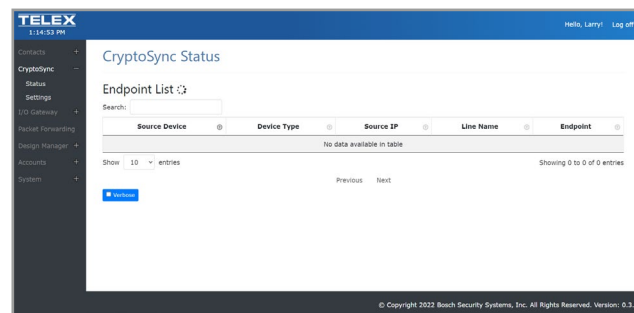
TELEX
1:14:53 PM

Hello, Larry! Log off

Contacts +
CryptoSync −
Status
Settings
I/O Gateway +
Packet Forwarding
Design Manager +
Accounts +
System +

CryptoSync Status

Endpoint List

Search:

| Source Device | Device Type | Source IP | Line Name | Endpoint |
|---|---|---|---|---|
| No data available in table | | | | |

Show 10 entries

Showing 0 to 0 of 0 entries

Previous Next

Verbose

© Copyright 2022 Bosch Security Systems, Inc. All Rights Reserved. Version: 0.3.